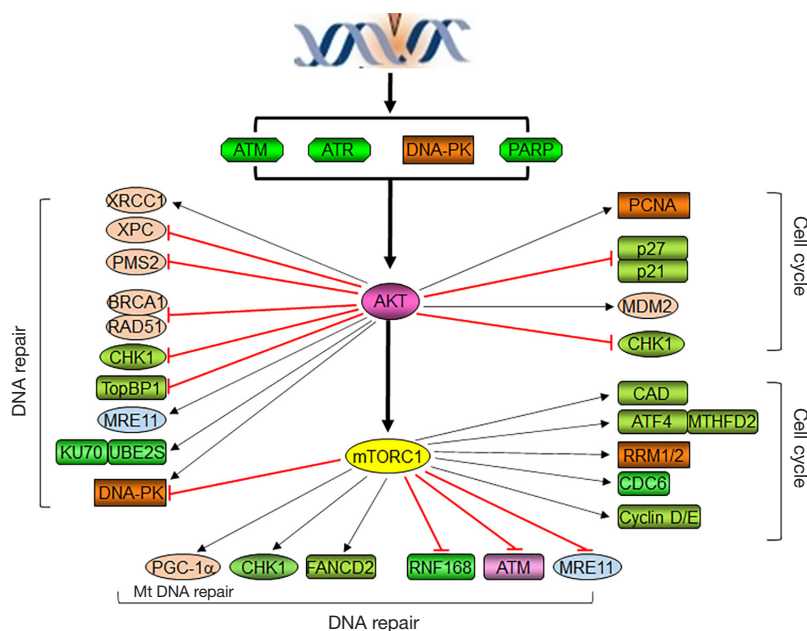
ATM
ATR
DNA-PK
PARP

DNA repair
XRCC1
XPC
PMS2
BRCA1
RAD51
CHK1
TopBP1
MRE11
KU70
UBE2S
DNA-PK

AKT

PCNA
p27
p21
MDM2
CHK1
Cell cycle

mTORC1

CAD
ATF4
MTHFD2
RRM1/2
CDC6
Cyclin D/E
Cell cycle

PGC-1$\alpha$
CHK1
FANCD2
RNF168
ATM
MRE11
Mt DNA repair
DNA repair